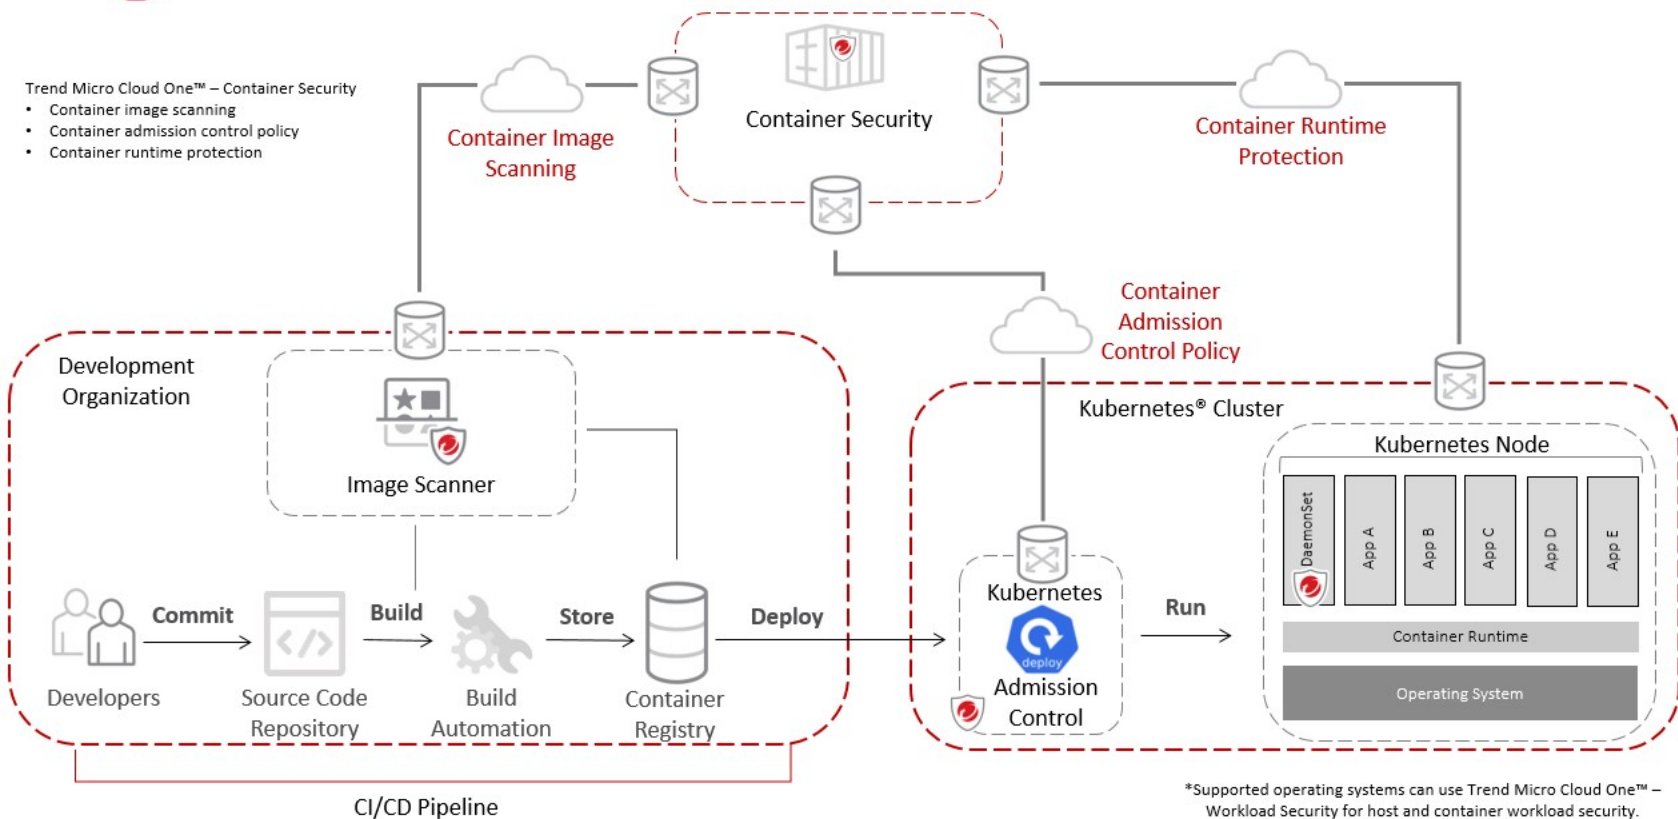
Trend Micro Cloud One™ – Container Security
- Container image scanning
- Container admission control policy
- Container runtime protection

Container Image Scanning

Container Security

Container Runtime Protection

Container Admission Control Policy

Development Organization

Image Scanner

Kubernetes® Cluster

Kubernetes Node

DaemonSet

App A

App B

App C

App D

App E

Container Runtime

Operating System

Commit

Build

Store

Deploy

Run

Developers

Source Code Repository

Build Automation

Container Registry

Kubernetes

deploy

Admission Control

CI/CD Pipeline

*Supported operating systems can use Trend Micro Cloud One™ – Workload Security for host and container workload security.